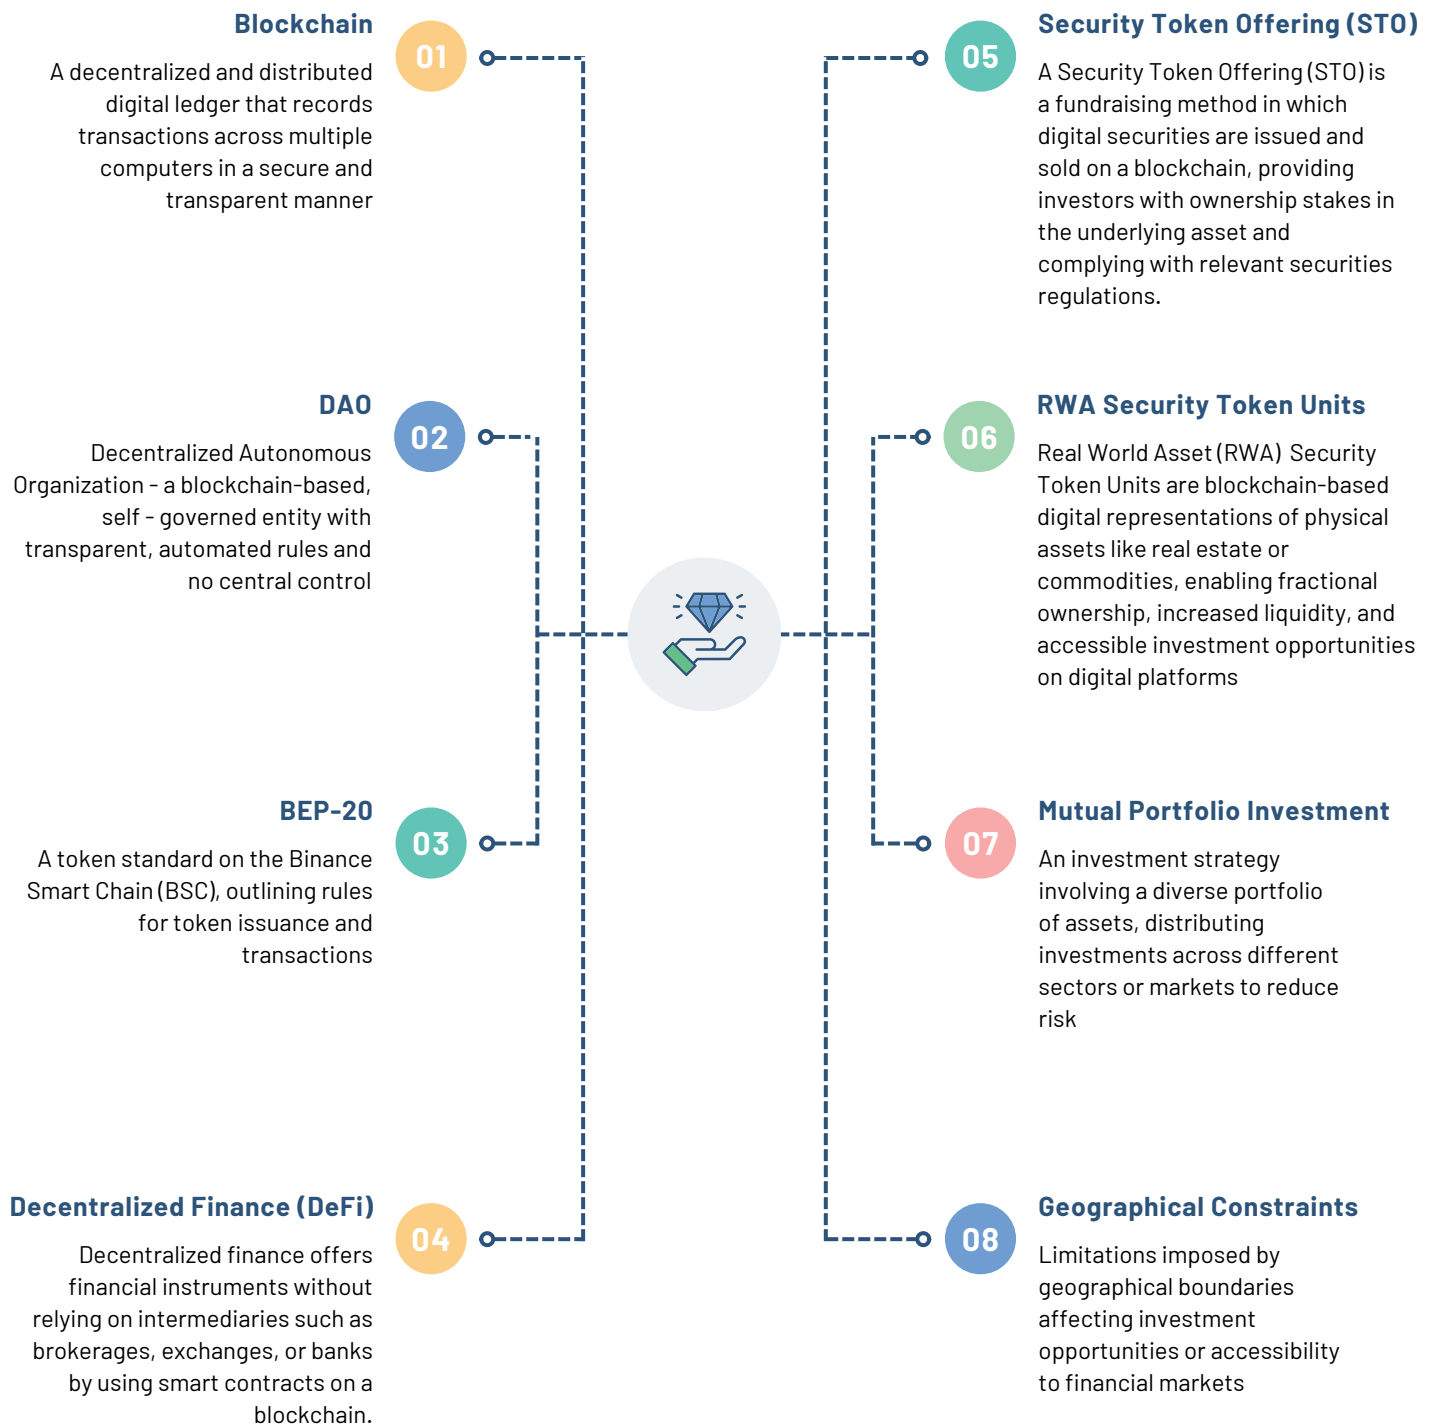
Blockchain

01

A decentralized and distributed digital ledger that records transactions across multiple computers in a secure and transparent manner

DAO

02

Decentralized Autonomous Organization - a blockchain-based, self - governed entity with transparent, automated rules and no central control

BEP-20

03

A token standard on the Binance Smart Chain (BSC), outlining rules for token issuance and transactions

Decentralized Finance (DeFi)

04

Decentralized finance offers financial instruments without relying on intermediaries such as brokerages, exchanges, or banks by using smart contracts on a blockchain.

05

Security Token Offering (STO)

A Security Token Offering (STO) is a fundraising method in which digital securities are issued and sold on a blockchain, providing investors with ownership stakes in the underlying asset and complying with relevant securities regulations.

06

RWA Security Token Units

Real World Asset (RWA) Security Token Units are blockchain-based digital representations of physical assets like real estate or commodities, enabling fractional ownership, increased liquidity, and accessible investment opportunities on digital platforms

07

Mutual Portfolio Investment

An investment strategy involving a diverse portfolio of assets, distributing investments across different sectors or markets to reduce risk

08

Geographical Constraints

Limitations imposed by geographical boundaries affecting investment opportunities or accessibility to financial markets